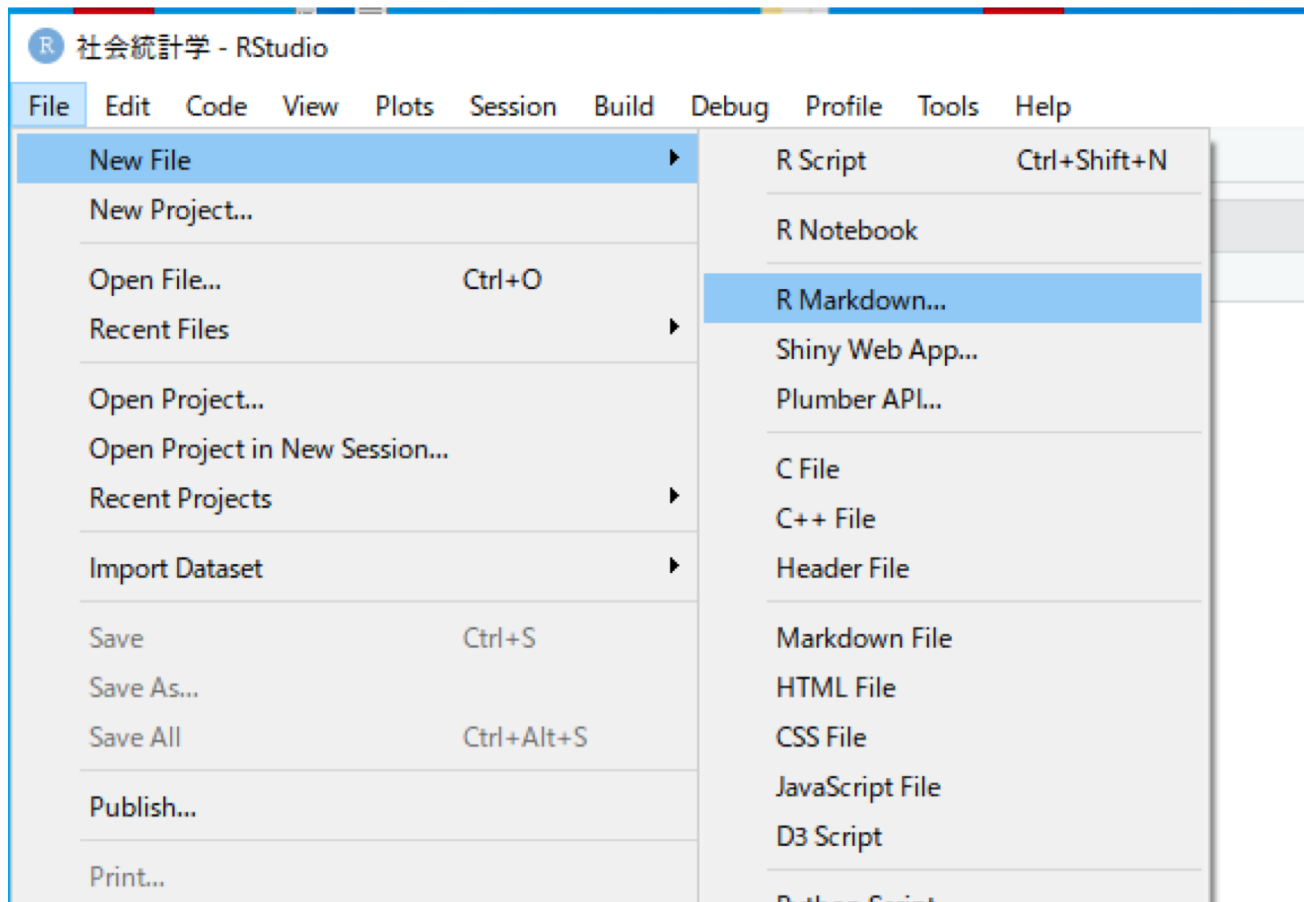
R 社会統計学 - RStudio

File Edit Code View Plots Session Build Debug Profile Tools Help

New File
New Project...

Open File... Ctrl+O
Recent Files

Open Project...
Open Project in New Session...
Recent Projects

Import Dataset

Save Ctrl+S
Save As...
Save All Ctrl+Alt+S

Publish...

Print...

R Script Ctrl+Shift+N

R Notebook

R Markdown...
Shiny Web App...
Plumber API...

C File
C++ File
Header File

Markdown File
HTML File
CSS File
JavaScript File
D3 Script

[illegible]